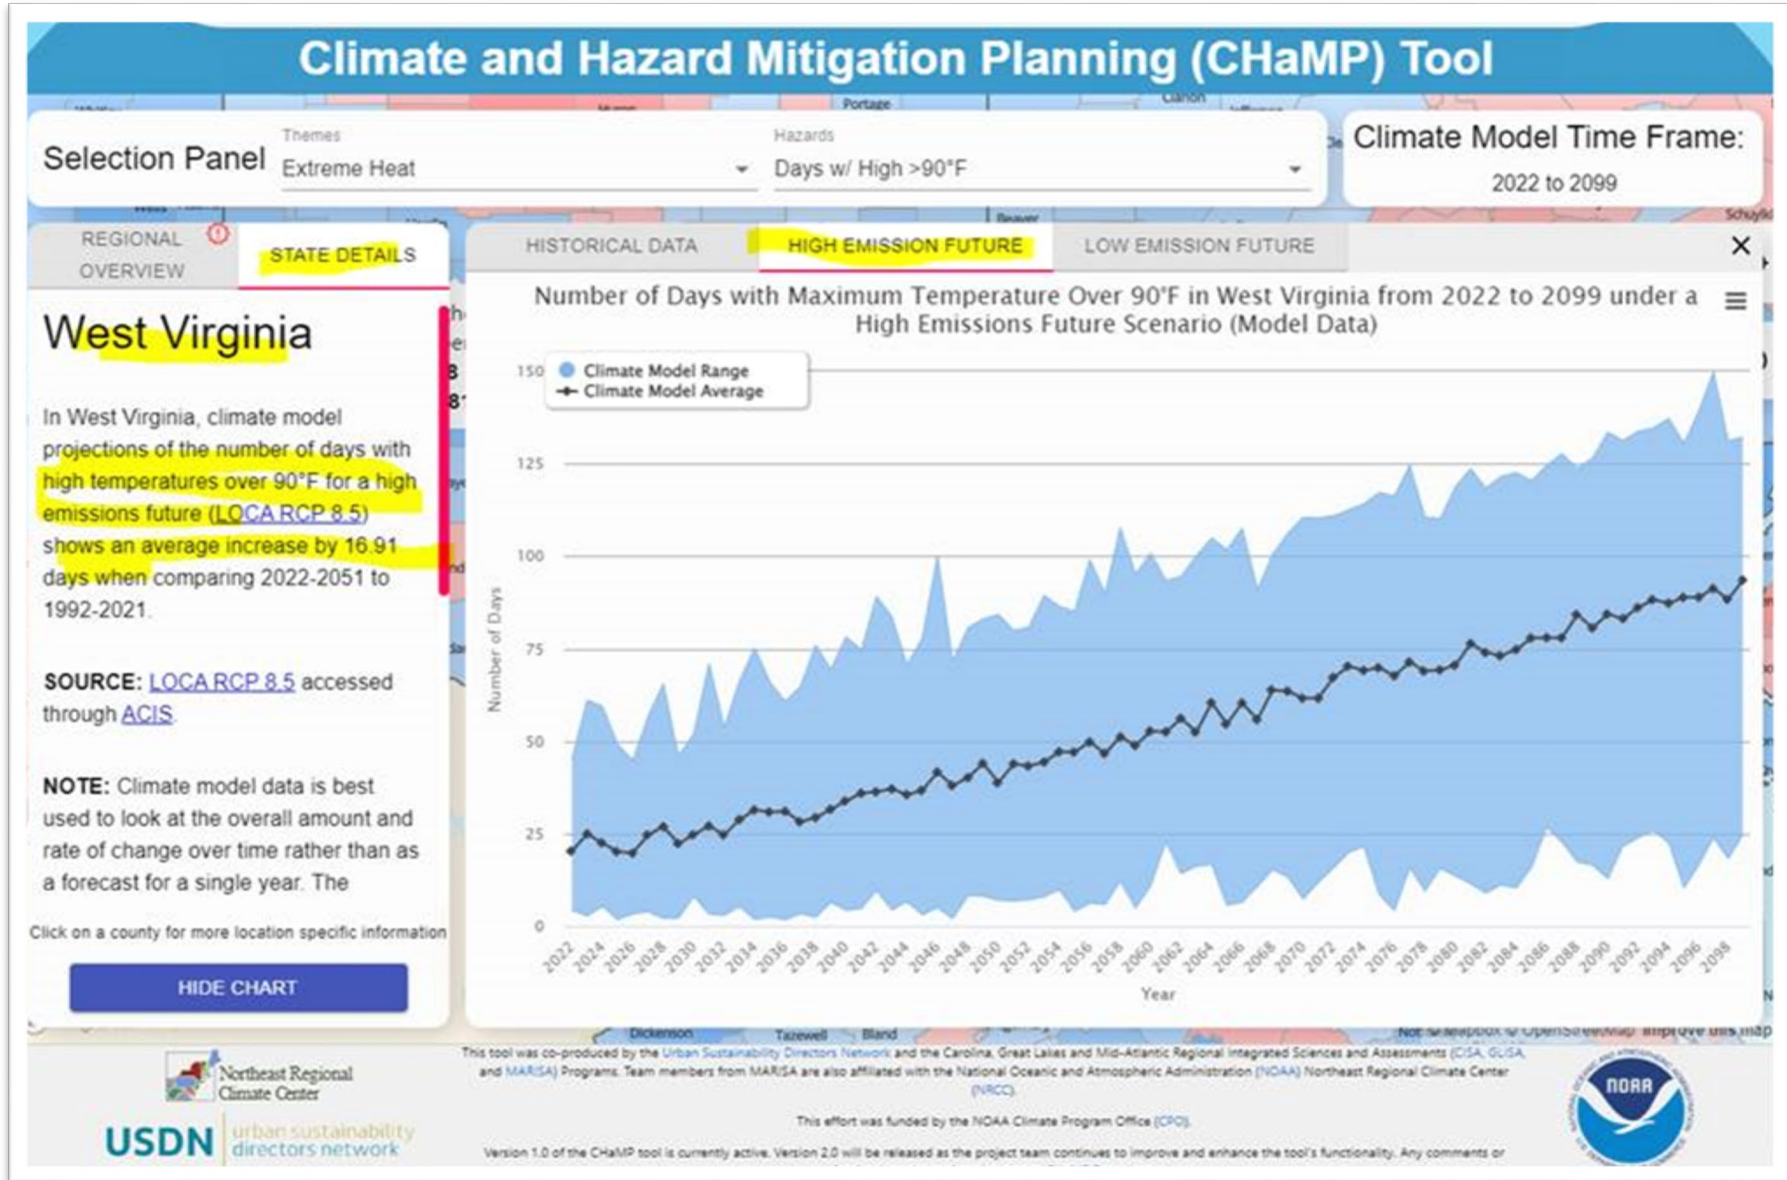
Climate and Hazard Mitigation Planning (CHaMP) Tool

Selection Panel
Themes
Extreme Heat
Hazards
Days w/ High >90°F

Climate Model Time Frame:
2022 to 2099

REGIONAL OVERVIEW
STATE DETAILS

West Virginia

In West Virginia, climate model projections of the number of days with high temperatures over 90°F for a high emissions future (LOCA RCP 8.5) shows an average increase by 16.91 days when comparing 2022-2051 to 1992-2021.

SOURCE: LOCA RCP 8.5 accessed through ACIS.

NOTE: Climate model data is best used to look at the overall amount and rate of change over time rather than as a forecast for a single year. The

Click on a county for more location specific information

HIDE CHART

HISTORICAL DATA
HIGH EMISSION FUTURE
LOW EMISSION FUTURE
×

Number of Days with Maximum Temperature Over 90°F in West Virginia from 2022 to 2099 under a High Emissions Future Scenario (Model Data)

Climate Model Range
Climate Model Average

Number of Days
150
125
100
75
50
25
0

2022 2024 2026 2028 2030 2032 2034 2036 2038 2040 2042 2044 2046 2048 2050 2052 2054 2056 2058 2060 2062 2064 2066 2068 2070 2072 2074 2076 2078 2080 2082 2084 2086 2088 2090 2092 2094 2096 2098
Year

Portage
Beaver
Dickenson
Tazewell
Bland

Northeast Regional Climate Center
USDN urban sustainability directors network

This tool was co-produced by the Urban Sustainability Directors Network and the Carolina, Great Lakes and Mid-Atlantic Regional Integrated Sciences and Assessments (CISA, GLISA, and MARISA) Programs. Team members from MARISA are also affiliated with the National Oceanic and Atmospheric Administration (NOAA) Northeast Regional Climate Center (NRCC).

This effort was funded by the NOAA Climate Program Office (CPO).

Version 1.0 of the CHaMP tool is currently active. Version 2.0 will be released as the project team continues to improve and enhance the tool's functionality. Any comments or

NOAA